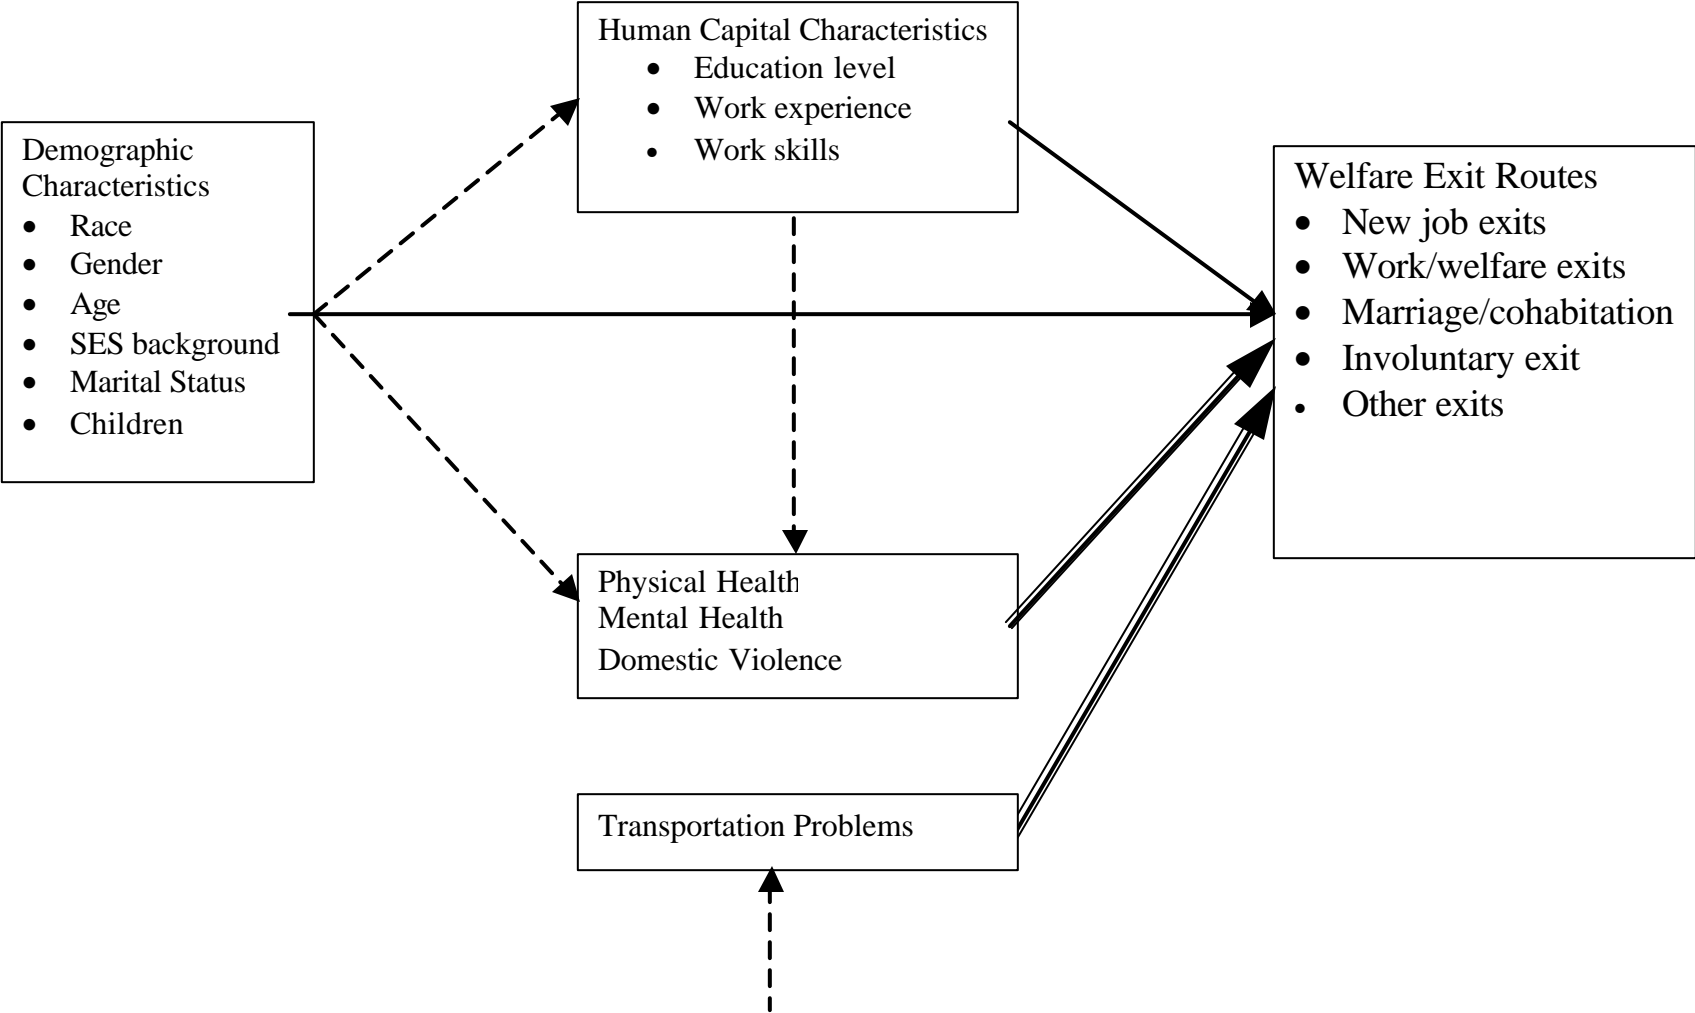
Human Capital Characteristics
- Education level
- Work experience
- Work skills

Demographic Characteristics
- Race
- Gender
- Age
- SES background
- Marital Status
- Children

Welfare Exit Routes
- New job exits
- Work/welfare exits
- Marriage/cohabitation
- Involuntary exit
- Other exits

Physical Health
Mental Health
Domestic Violence

Transportation Problems